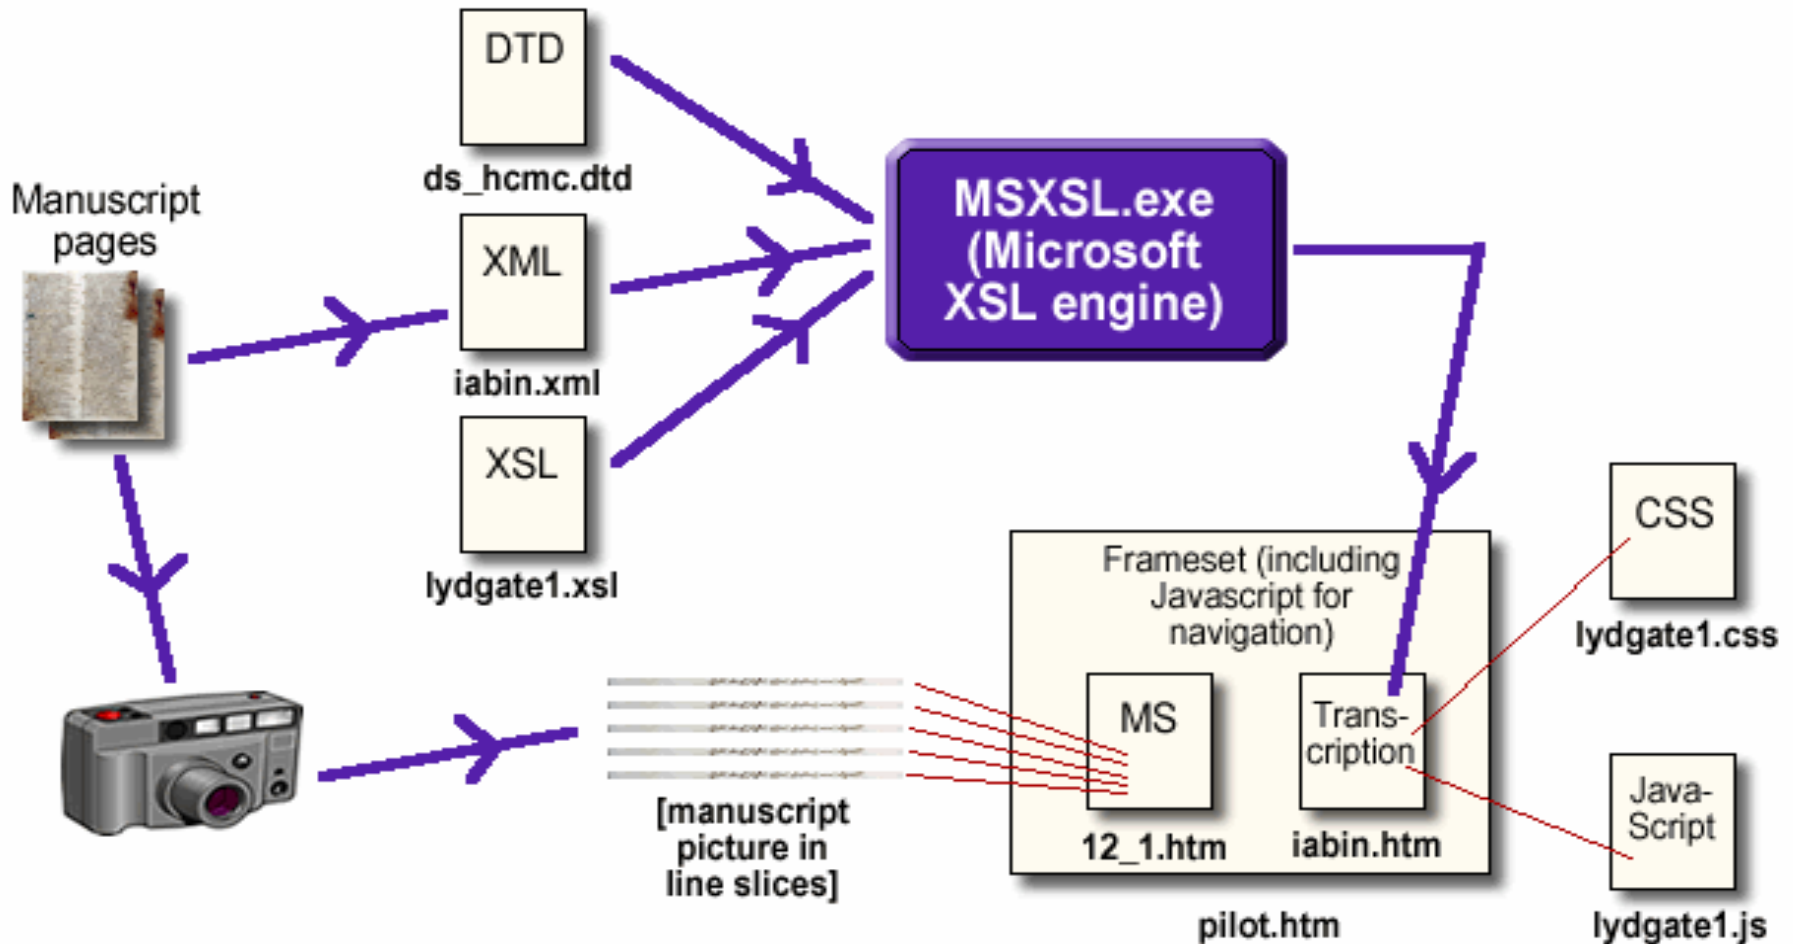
DTD
ds_hcmc.dtd

Manuscript pages

XML
iabin.xml

XSL
lydgate1.xsl

MSXSL.exe (Microsoft XSL engine)

CSS
lydgate1.css

Frameset (including Javascript for navigation)

MS
12_1.htm

Transcription
iabin.htm

Java-Script
lydgate1.js

[manuscript picture in line slices]

pilot.htm